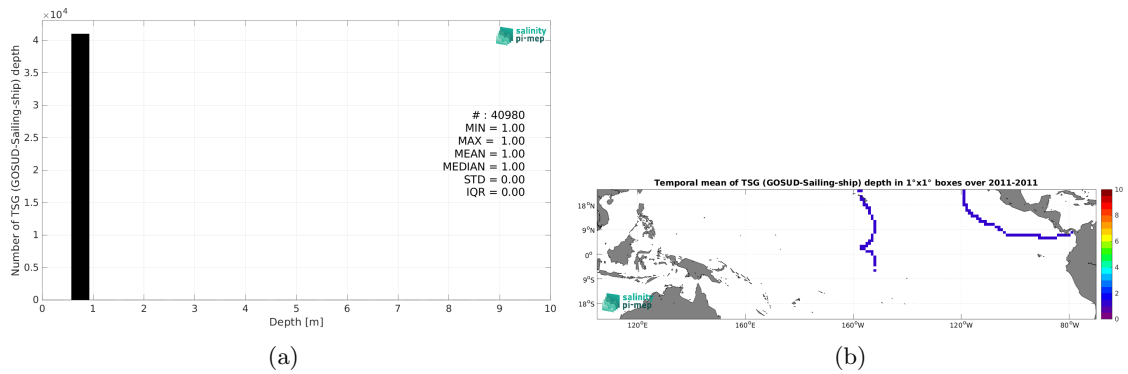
$\times 10^4$
4
3.5
3
2.5
2
1.5
1
0.5
0
Number of TSG (GOSUD-Sailing-ship) depth
salinity pi-mep
# : 40980
MIN = 1.00
MAX = 1.00
MEAN = 1.00
MEDIAN = 1.00
STD = 0.00
IQR = 0.00
0 1 2 3 4 5 6 7 8 9 10
Depth [m]
(a)

Temporal mean of TSG (GOSUD-Sailing-ship) depth in 1°x1° boxes over 2011-2011
18°N
9°N
0°
9°S
18°S
120°E
160°E
160°W
120°W
80°W
salinity pi-mep
10
8
6
4
2
0
(b)